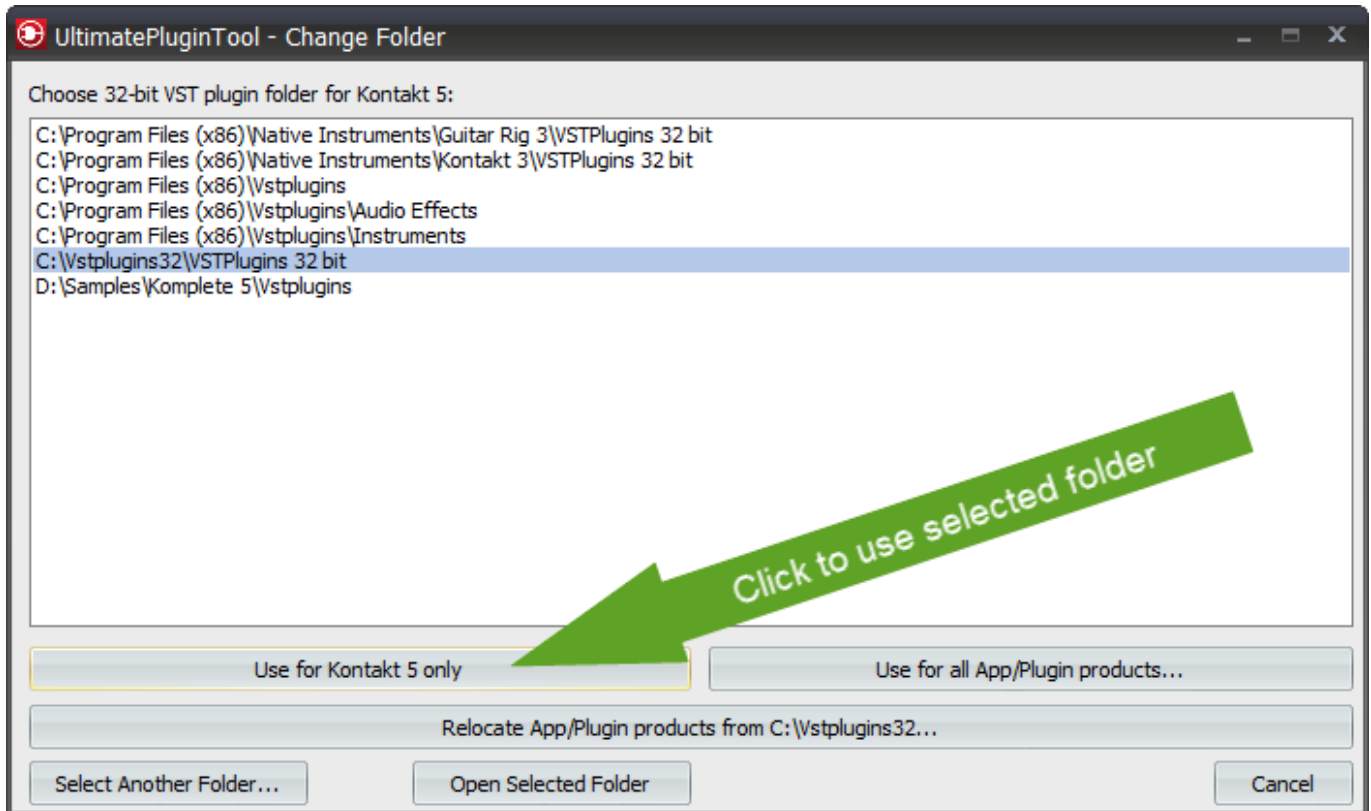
UltimatePluginTool - Change Folder

Choose 32-bit VST plugin folder for Kontakt 5:

C:\Program Files (x86)\Native Instruments\Guitar Rig 3\VSTPlugins 32 bit
C:\Program Files (x86)\Native Instruments\Kontakt 3\VSTPlugins 32 bit
C:\Program Files (x86)\Vstplugins
C:\Program Files (x86)\Vstplugins\Audio Effects
C:\Program Files (x86)\Vstplugins\Instruments
C:\Vstplugins32\VSTPlugins 32 bit
D:\Samples\Komplete 5\Vstplugins

Click to use selected folder

Use for Kontakt 5 only

Use for all App/Plugin products...

Relocate App/Plugin products from C:\Vstplugins32...

Select Another Folder...

Open Selected Folder

Cancel